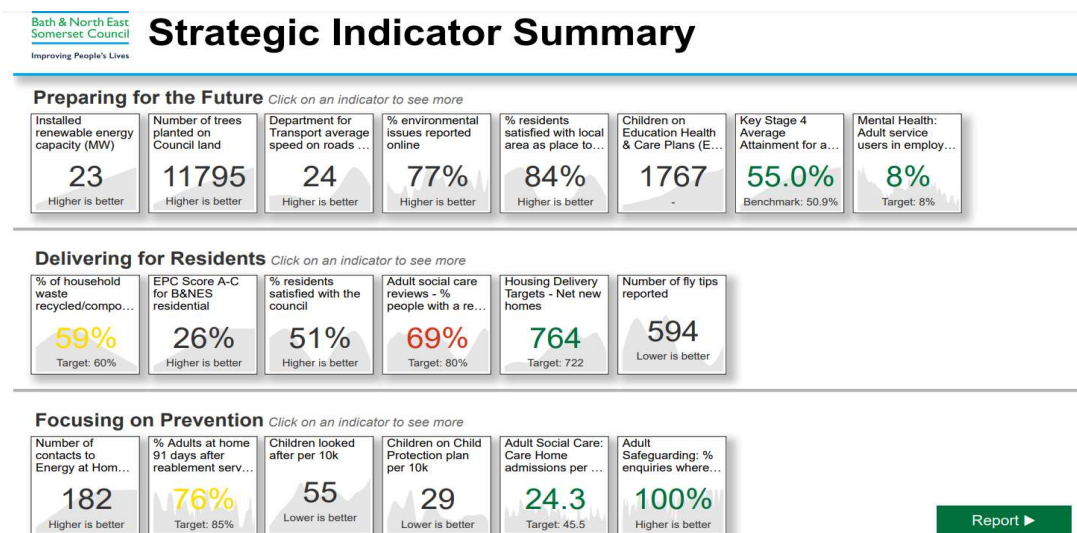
Bath & North East Somerset Council
Improving People's Lives

Strategic Indicator Summary

Preparing for the Future Click on an indicator to see more

Installed renewable energy capacity (MW)
23
Higher is better

Number of trees planted on Council land
11795
Higher is better

Department for Transport average speed on roads ...
24
Higher is better

% environmental issues reported online
77%
Higher is better

% residents satisfied with local area as place to...
84%
Higher is better

Children on Education Health & Care Plans (E...
1767
-

Key Stage 4 Average Attainment for a...
55.0%
Benchmark: 50.9%

Mental Health: Adult service users in employ...
8%
Target: 8%

Delivering for Residents Click on an indicator to see more

% of household waste recycled/compo...
59%
Target: 60%

EPC Score A-C for B&NES residential
26%
Higher is better

% residents satisfied with the council
51%
Higher is better

Adult social care reviews - % people with a re...
69%
Target: 80%

Housing Delivery Targets - Net new homes
764
Target: 722

Number of fly tips reported
594
Lower is better

Focusing on Prevention Click on an indicator to see more

Number of contacts to Energy at Hom...
182
Higher is better

% Adults at home 91 days after reablement serv...
76%
Target: 85%

Children looked after per 10k
55
Lower is better

Children on Child Protection plan per 10k
29
Lower is better

Adult Social Care: Care Home admissions per ...
24.3
Target: 45.5

Adult Safeguarding: % enquiries where...
100%
Higher is better

Report ▶